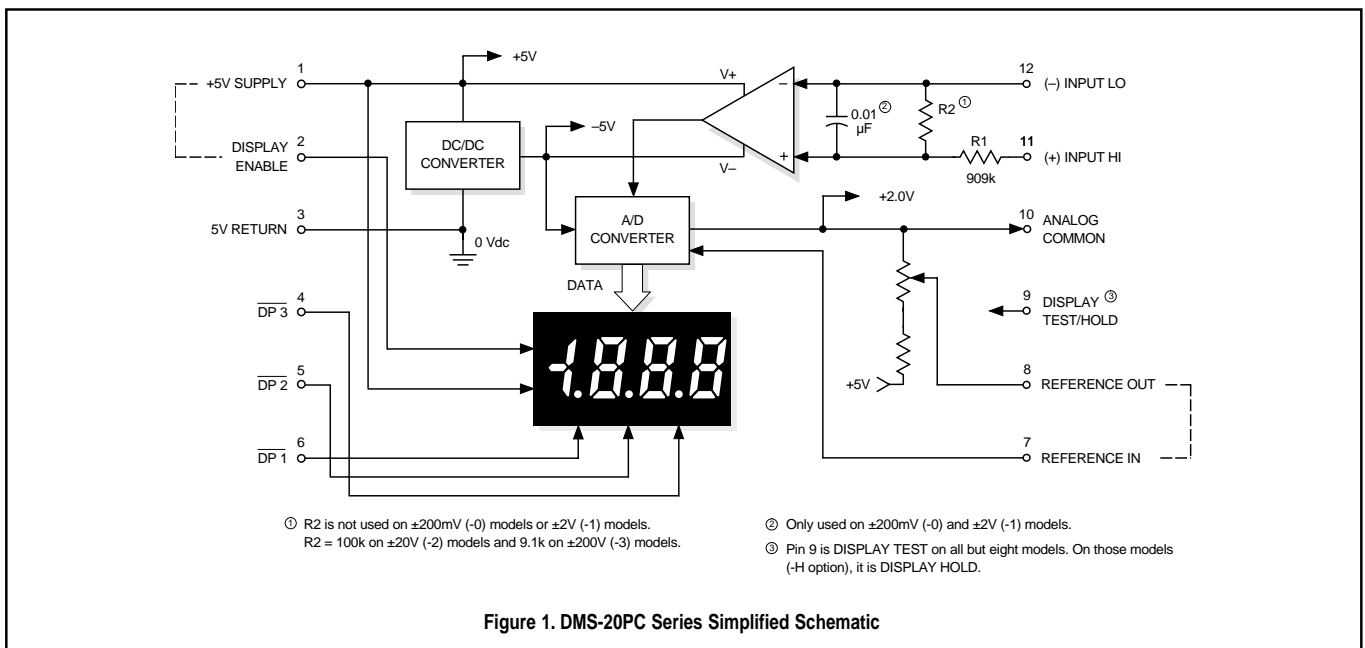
1 +5V SUPPLY

+5V

DC/DC CONVERTER

V+

V–

–5V

$0.01^{②}$ µF

R2 ①

R1 909k

12 (–) INPUT LO

11 (+) INPUT HI

2 DISPLAY ENABLE

3 5V RETURN

0 Vdc

A/D CONVERTER

+2.0V

10 ANALOG COMMON

DATA

$\overline{DP\ 3}$ 4

9 DISPLAY ③ TEST/HOLD

-1.8.8.8

$\overline{DP\ 2}$ 5

+5V

8 REFERENCE OUT

$\overline{DP\ 1}$ 6

7 REFERENCE IN

① R2 is not used on ±200mV (-0) models or ±2V (-1) models. R2 = 100k on ±20V (-2) models and 9.1k on ±200V (-3) models.

② Only used on ±200mV (-0) and ±2V (-1) models.

③ Pin 9 is DISPLAY TEST on all but eight models. On those models (-H option), it is DISPLAY HOLD.

Figure 1. DMS-20PC Series Simplified Schematic